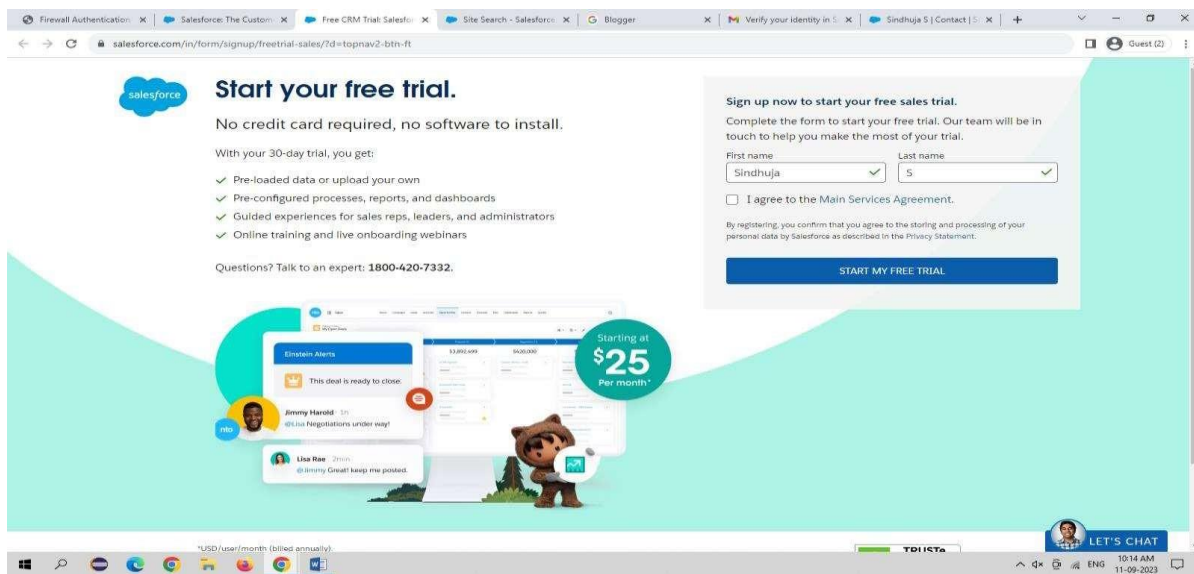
Firewall Authentication ×
Salesforce: The Custom ×
Free CRM Trial: Salesfor ×
Site Search - Salesforce ×
Blogger ×
Verify your identity in S ×
Sindhuja S | Contact | S ×
+

salesforce.com/in/form/signup/freetrial-sales/?d=topnav2-btn-ft
Guest (2)

salesforce

Start your free trial.

No credit card required, no software to install.

With your 30-day trial, you get:

Pre-loaded data or upload your own
Pre-configured processes, reports, and dashboards
Guided experiences for sales reps, leaders, and administrators
Online training and live onboarding webinars

Questions? Talk to an expert: 1800-420-7332.

Einstein Alerts
This deal is ready to close.
Jimmy Harold 1h
@Lisa Negotiations under way!
Lisa Rae 2min
@Jimmy Great! keep me posted.
nto
$3,892,499
$420,000

Starting at
$25
Per month*

Sign up now to start your free sales trial.

Complete the form to start your free trial. Our team will be in touch to help you make the most of your trial.

First name
Sindhuja
Last name
S

I agree to the Main Services Agreement.

By registering, you confirm that you agree to the storing and processing of your personal data by Salesforce as described in the Privacy Statement.

START MY FREE TRIAL

*USD/user/month (billed annually)
TRUSTe
LET'S CHAT

ENG 10:14 AM 11-09-2023